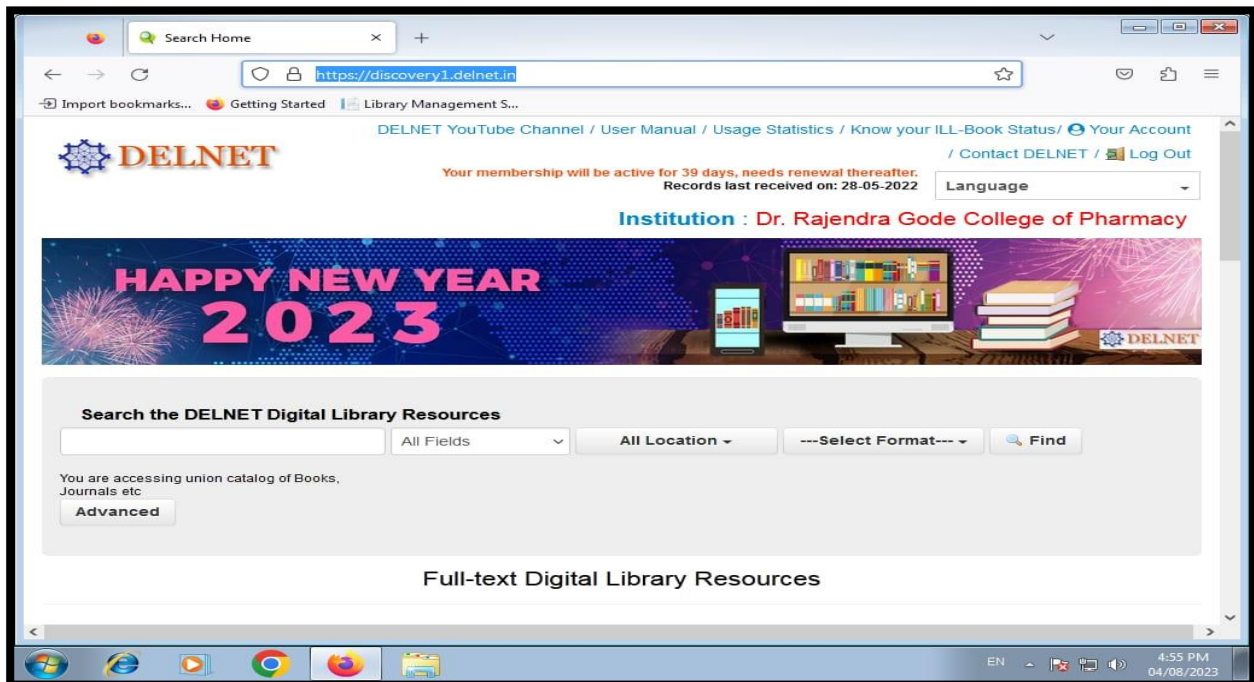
Search Home

https://discovery1.delnet.in

Import bookmarks... Getting Started Library Management S...

DELNET YouTube Channel / User Manual / Usage Statistics / Know your ILL-Book Status/ Your Account / Contact DELNET / Log Out

DELNET

Your membership will be active for 39 days, needs renewal thereafter.
Records last received on: 28-05-2022

Language

Institution : Dr. Rajendra Gode College of Pharmacy

HAPPY NEW YEAR 2023

DELNET

Search the DELNET Digital Library Resources

All Fields

All Location

---Select Format---

Find

You are accessing union catalog of Books, Journals etc

Advanced

Full-text Digital Library Resources

EN

4:55 PM
04/08/2023